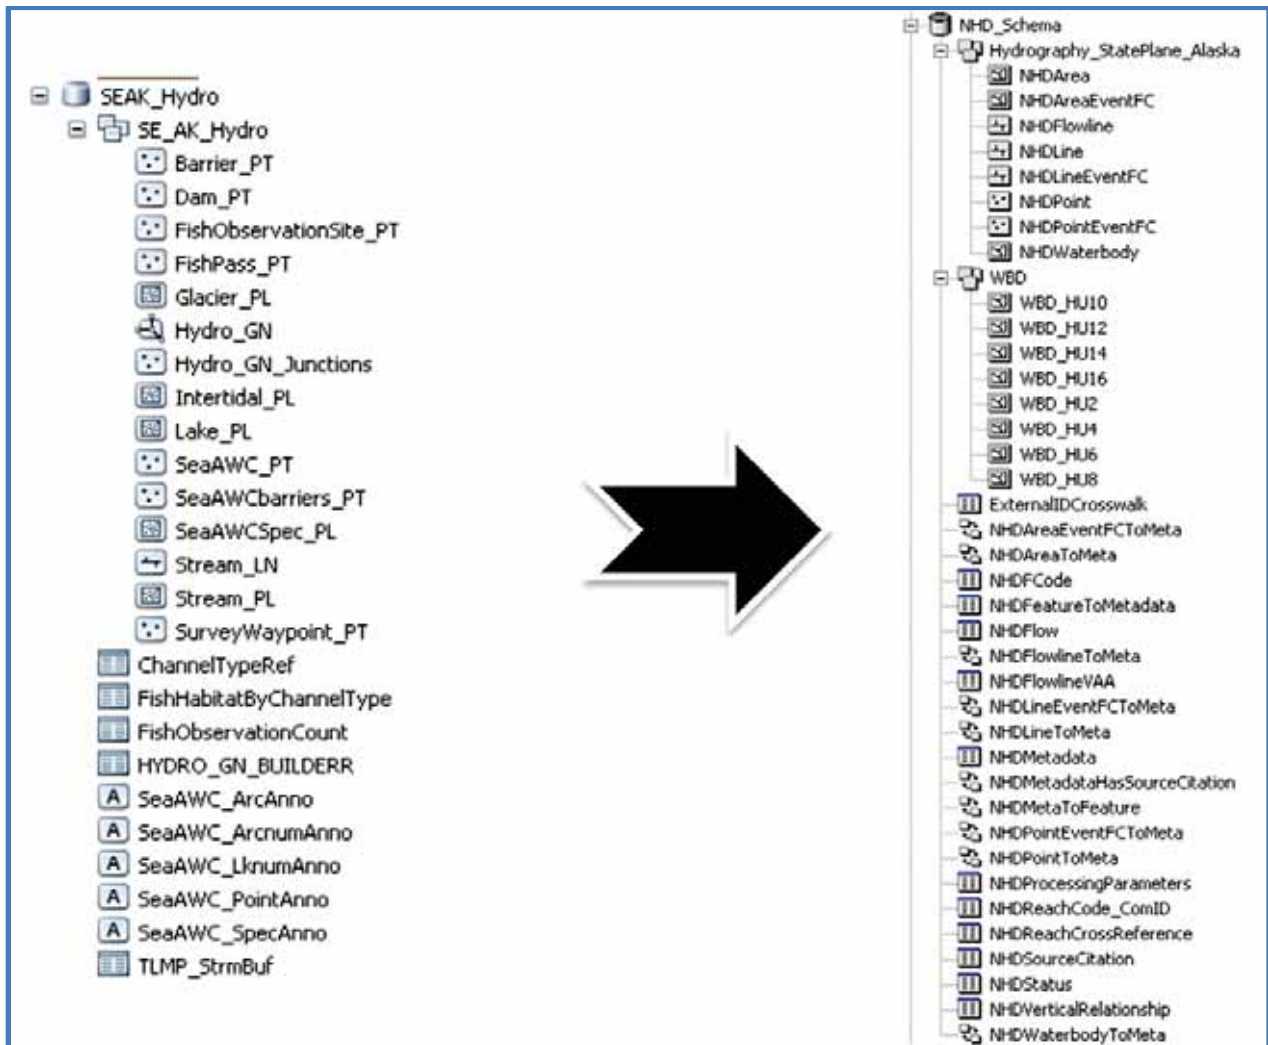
SEAK_Hydro
SE_AK_Hydro
Barrier_PT
Dam_PT
FishObservationSite_PT
FishPass_PT
Glacier_PL
Hydro_GN
Hydro_GN_Junctions
Intertidal_PL
Lake_PL
SeaAWC_PT
SeaAWCbarriers_PT
SeaAWCSpec_PL
Stream_LN
Stream_PL
SurveyWaypoint_PT
ChannelTypeRef
FishHabitatByChannelType
FishObservationCount
HYDRO_GN_BUILDERR
SeaAWC_ArcAnno
SeaAWC_ArcnumAnno
SeaAWC_LknumAnno
SeaAWC_PointAnno
SeaAWC_SpecAnno
TLMP_StrmBuf

NHD_Schema
Hydrography_StatePlane_Alaska
NHDArea
NHDAreaEventFC
NHDFlowline
NHDLine
NHDLineEventFC
NHDPoint
NHDPointEventFC
NHDWaterbody
WBD
WBD_HU10
WBD_HU12
WBD_HU14
WBD_HU16
WBD_HU2
WBD_HU4
WBD_HU6
WBD_HU8
ExternalIDCrosswalk
NHDAreaEventFCToMeta
NHDAreaToMeta
NHDFCode
NHDFeatureToMetadata
NHDFlow
NHDFlowlineToMeta
NHDFlowlineVAA
NHDLineEventFCToMeta
NHDLineToMeta
NHDMetadata
NHDMetadataHasSourceCitation
NHDMetaToFeature
NHDPointEventFCToMeta
NHDPointToMeta
NHDProcessingParameters
NHDReachCode_ComID
NHDReachCrossReference
NHDSourceCitation
NHDStatus
NHDVerticalRelationship
NHDWaterbodyToMeta